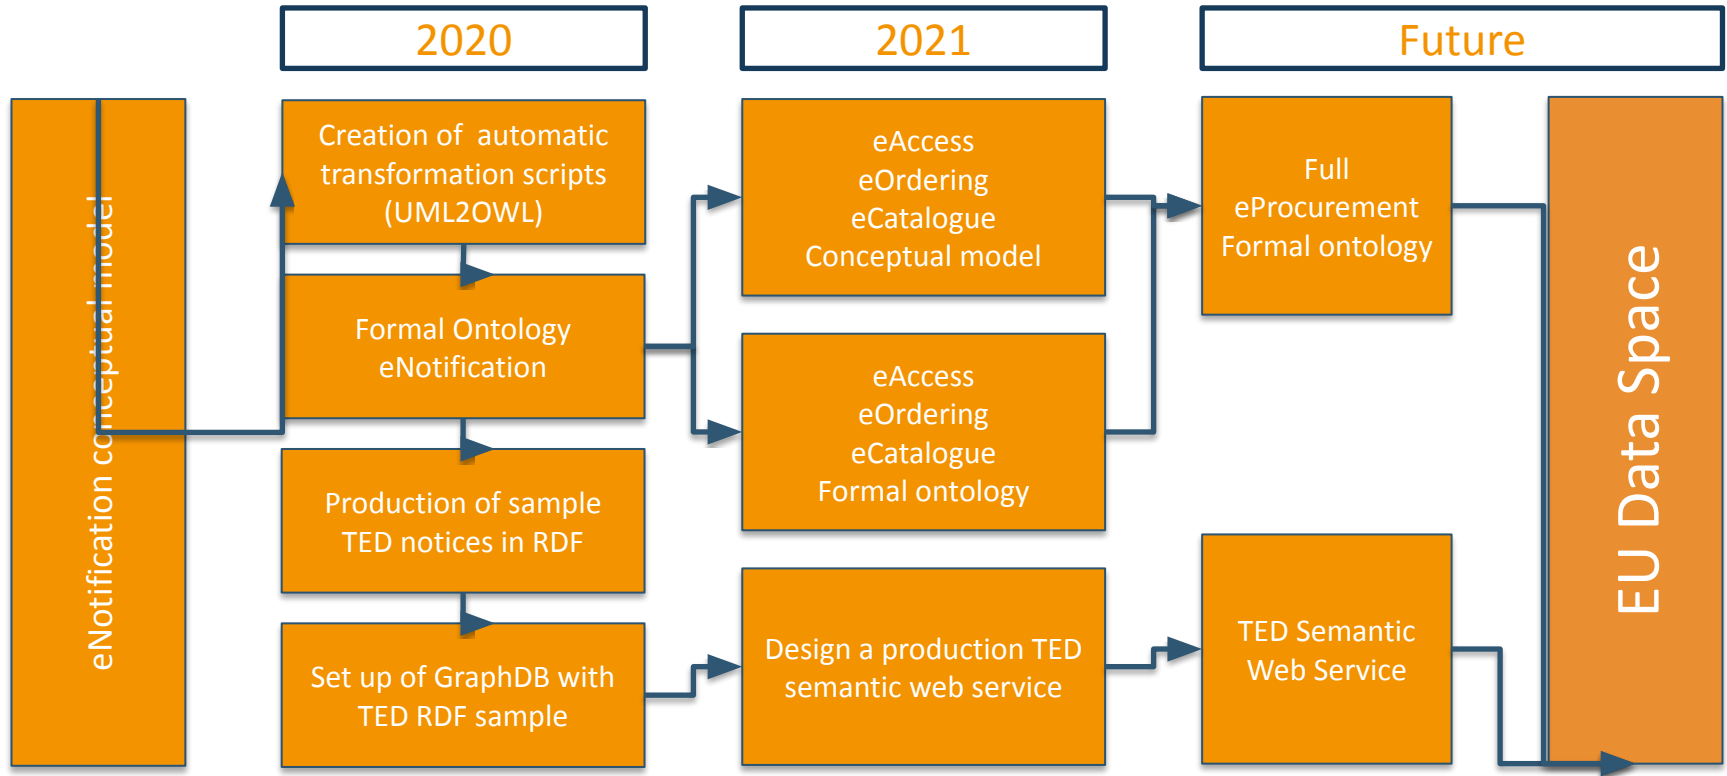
2020

2021

Future

eNotification conceptual model

Creation of automatic transformation scripts (UML2OWL)

Formal Ontology eNotification

Production of sample TED notices in RDF

Set up of GraphDB with TED RDF sample

eAccess
eOrdering
eCatalogue
Conceptual model

eAccess
eOrdering
eCatalogue
Formal ontology

Design a production TED semantic web service

Full
eProcurement
Formal ontology

TED Semantic Web Service

EU Data Space